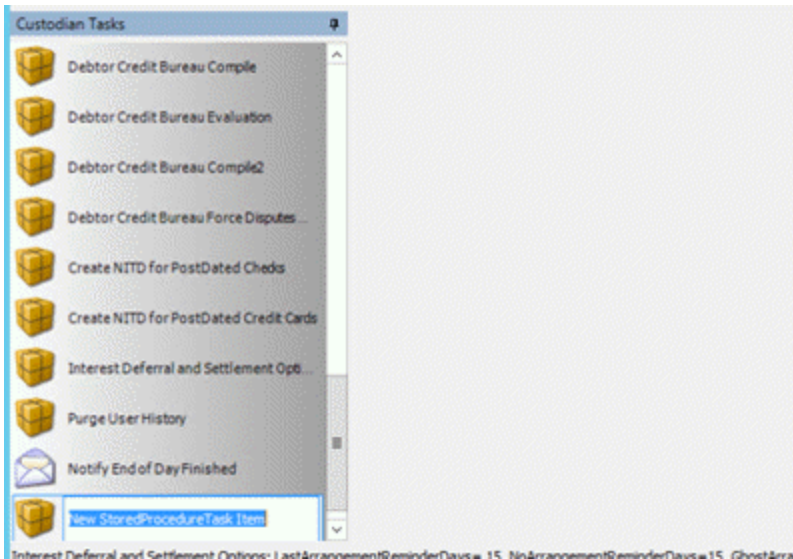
Custodian Tasks

Debtor Credit Bureau Compile

Debtor Credit Bureau Evaluation

Debtor Credit Bureau Compile2

Debtor Credit Bureau Force Disputes...

Create NITD for PostDated Checks

Create NITD for PostDated Credit Cards

Interest Deferral and Settlement Opti...

Purge User History

Notify End of Day Finished

New StoredProcedureTask Item

Interest Deferral and Settlement Options: LastArrangementReminderDays=15, NoArrangementReminderDays=15, GhostArra